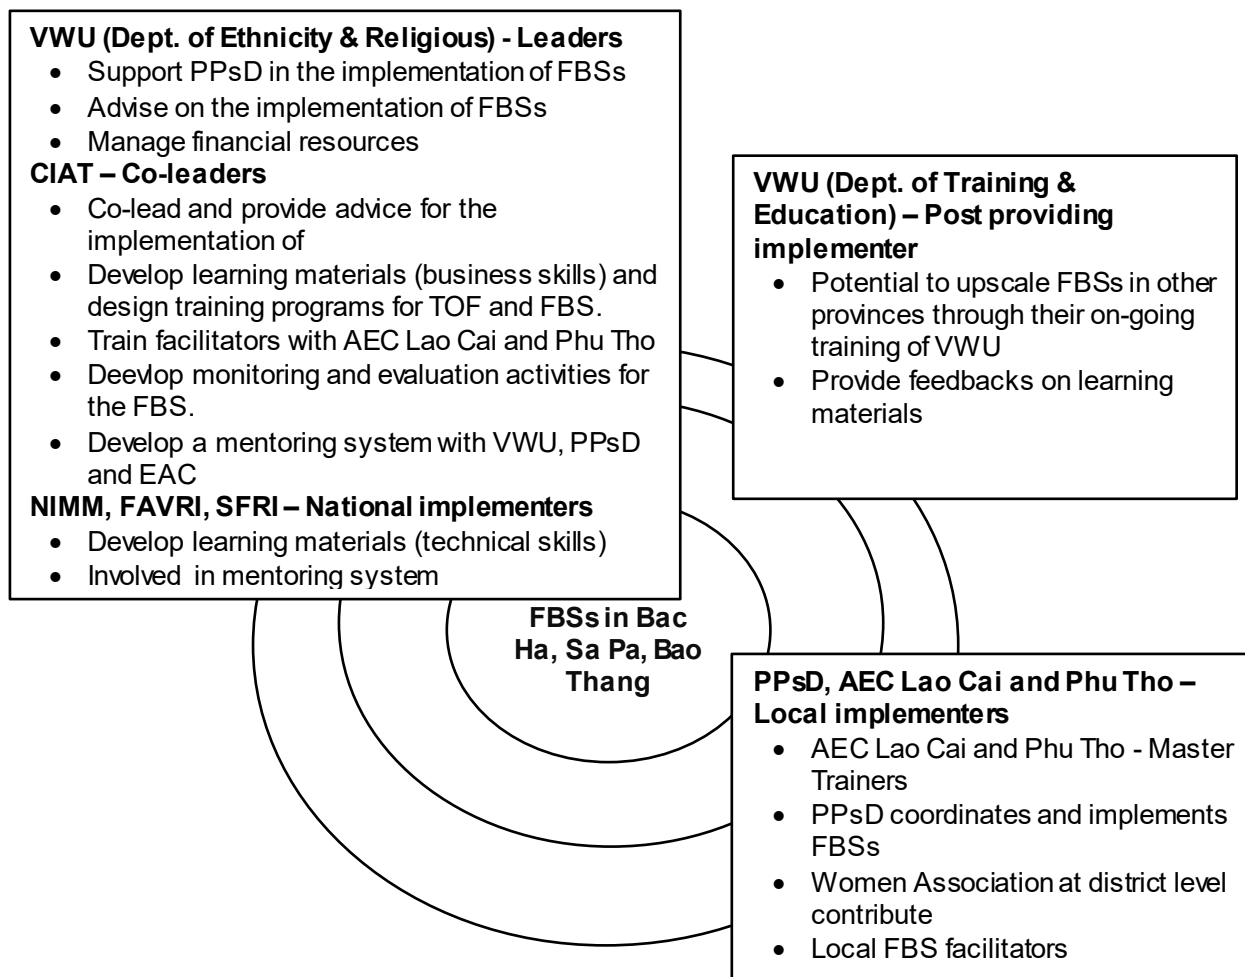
VWU (Dept. of Ethnicity & Religious) - Leaders
- Support PPsD in the implementation of FBSs
- Advise on the implementation of FBSs
- Manage financial resources

CIAT – Co-leaders
- Co-lead and provide advice for the implementation of
- Develop learning materials (business skills) and design training programs for TOF and FBS.
- Train facilitators with AEC Lao Cai and Phu Tho
- Deevlop monitoring and evaluation activities for the FBS.
- Develop a mentoring system with VWU, PPsD and EAC

NIMM, FAVRI, SFRI – National implementers
- Develop learning materials (technical skills)
- Involved in mentoring system

VWU (Dept. of Training & Education) – Post providing implementer
- Potential to upscale FBSs in other provinces through their on-going training of VWU
- Provide feedbacks on learning materials

FBSs in Bac Ha, Sa Pa, Bao Thang

PPsD, AEC Lao Cai and Phu Tho – Local implementers
- AEC Lao Cai and Phu Tho - Master Trainers
- PPsD coordinates and implements FBSs
- Women Association at district level contribute
- Local FBS facilitators